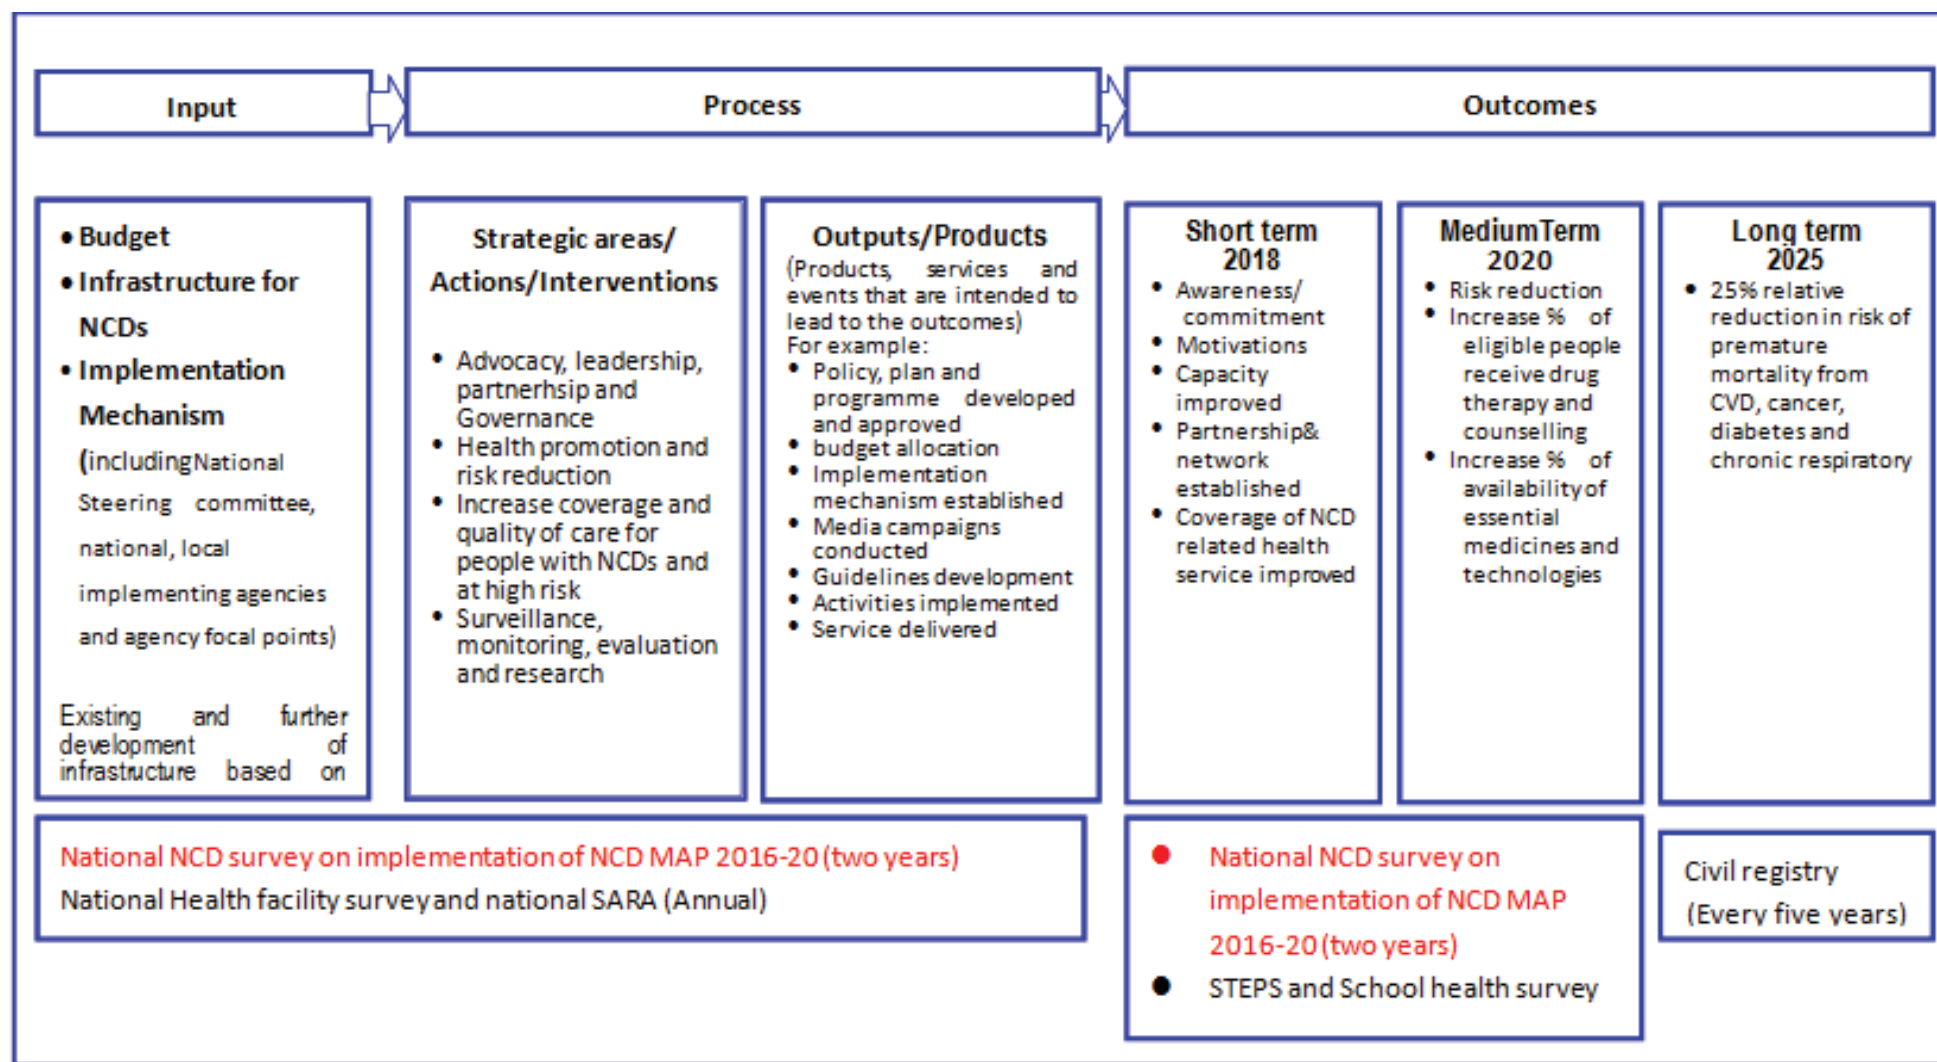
Input

Process

Outcomes

• Budget
• Infrastructure for NCDs
• Implementation Mechanism (including National Steering committee, national, local implementing agencies and agency focal points)

Existing and further development of infrastructure based on

Strategic areas/ Actions/Interventions

• Advocacy, leadership, partnerhsip and Governance
• Health promotion and risk reduction
• Increase coverage and quality of care for people with NCDs and at high risk
• Surveillance, monitoring, evaluation and research

Outputs/Products
(Products, services and events that are intended to lead to the outcomes)
For example:
• Policy, plan and programme developed and approved
• budget allocation
• Implementation mechanism established
• Media campaigns conducted
• Guidelines development
• Activities implemented
• Service delivered

Short term 2018
• Awareness/ commitment
• Motivations
• Capacity improved
• Partnership& network established
• Coverage of NCD related health service improved

MediumTerm 2020
• Risk reduction
• Increase % of eligible people receive drug therapy and counselling
• Increase % of availability of essential medicines and technologies

Long term 2025
• 25% relative reduction in risk of premature mortality from CVD, cancer, diabetes and chronic respiratory

National NCD survey on implementation of NCD MAP 2016-20 (two years)
National Health facility survey and national SARA (Annual)

• National NCD survey on implementation of NCD MAP 2016-20 (two years)
• STEPS and School health survey

Civil registry
(Every five years)